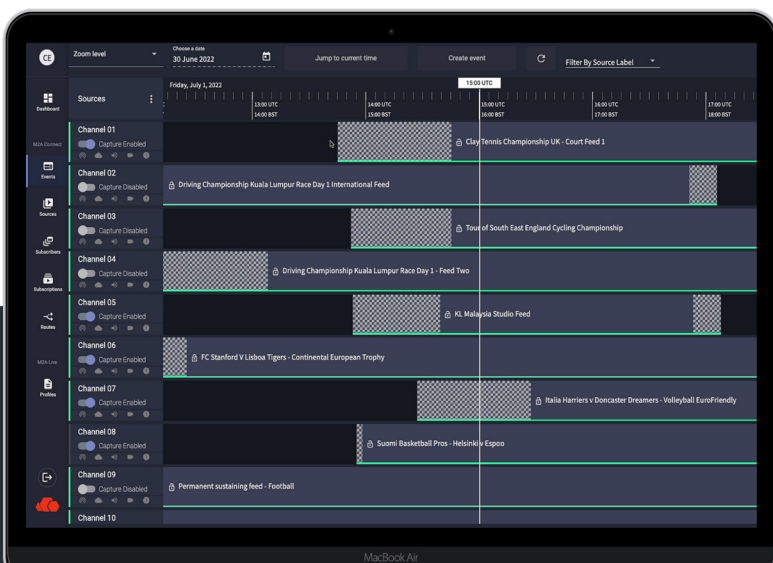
CE

Zoom level

Choose a date
30 June 2022

Jump to current time

Create event

Filter By Source Label

Dashboard

M2A Connect

Events

Sources

Subscribers

Subscriptions

Routes

M2A Live

Profiles

Sources

Friday, July 1, 2022

15:00 UTC

13:00 UTC
14:00 BST

14:00 UTC
15:00 BST

15:00 UTC
16:00 BST

16:00 UTC
17:00 BST

17:00 UTC
18:00 BST

Channel 01
Capture Enabled

Clay Tennis Championship UK - Court Feed 1

Channel 02
Capture Disabled

Driving Championship Kuala Lumpur Race Day 1 International Feed

Channel 03
Capture Enabled

Tour of South East England Cycling Championship

Channel 04
Capture Disabled

Driving Championship Kuala Lumpur Race Day 1 - Feed Two

Channel 05
Capture Enabled

KL Malaysia Studio Feed

Channel 06
Capture Enabled

FC Stanford V Lisboa Tigers - Continental European Trophy

Channel 07
Capture Enabled

Italia Harriers v Doncaster Dreamers - Volleyball EuroFriendly

Channel 08
Capture Enabled

Suomi Basketball Pros - Helsinki v Espoo

Channel 09
Capture Disabled

Permanent sustaining feed - Football

Channel 10

MacBook Air